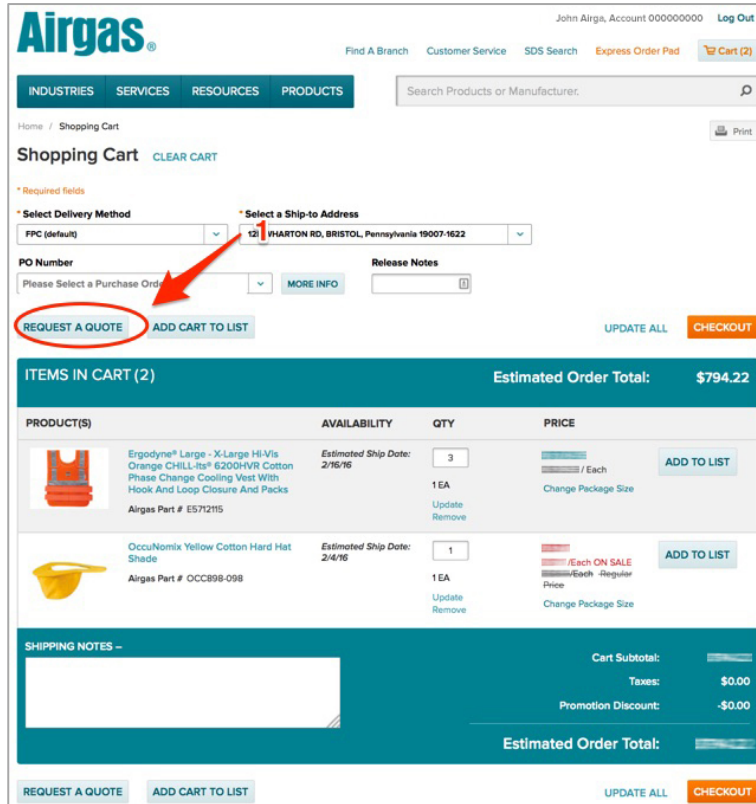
Airgas®

John Airga, Account 000000000 Log Out

Find A Branch Customer Service SDS Search Express Order Pad Cart (2)

INDUSTRIES SERVICES RESOURCES PRODUCTS

Search Products or Manufacturer.

Home / Shopping Cart

Print

Shopping Cart CLEAR CART

* Required fields

* Select Delivery Method
FPC (default)

* Select a Ship-to Address
12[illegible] WHARTON RD, BRISTOL, Pennsylvania 19007-1622

1

PO Number
Please Select a Purchase Orde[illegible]

MORE INFO

Release Notes

REQUEST A QUOTE ADD CART TO LIST UPDATE ALL CHECKOUT

ITEMS IN CART (2) Estimated Order Total: $794.22

| PRODUCT(S) | | AVAILABILITY | QTY | PRICE | |
|---|---|---|---|---|---|
| | Ergodyne® Large - X-Large Hi-Vis Orange CHILL-Its® 6200HVR Cotton Phase Change Cooling Vest With Hook And Loop Closure And Packs<br>Airgas Part # E5712115 | Estimated Ship Date: 2/16/16 | 3<br>1 EA<br>Update<br>Remove | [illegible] / Each<br>Change Package Size | ADD TO LIST |
| | OccuNomix Yellow Cotton Hard Hat Shade<br>Airgas Part # OCC898-098 | Estimated Ship Date: 2/4/16 | 1<br>1 EA<br>Update<br>Remove | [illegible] /Each ON SALE<br>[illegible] /Each Regular Price<br>Change Package Size | ADD TO LIST |

SHIPPING NOTES –

Cart Subtotal: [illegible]
Taxes: $0.00
Promotion Discount: -$0.00

Estimated Order Total: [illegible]

REQUEST A QUOTE ADD CART TO LIST UPDATE ALL CHECKOUT